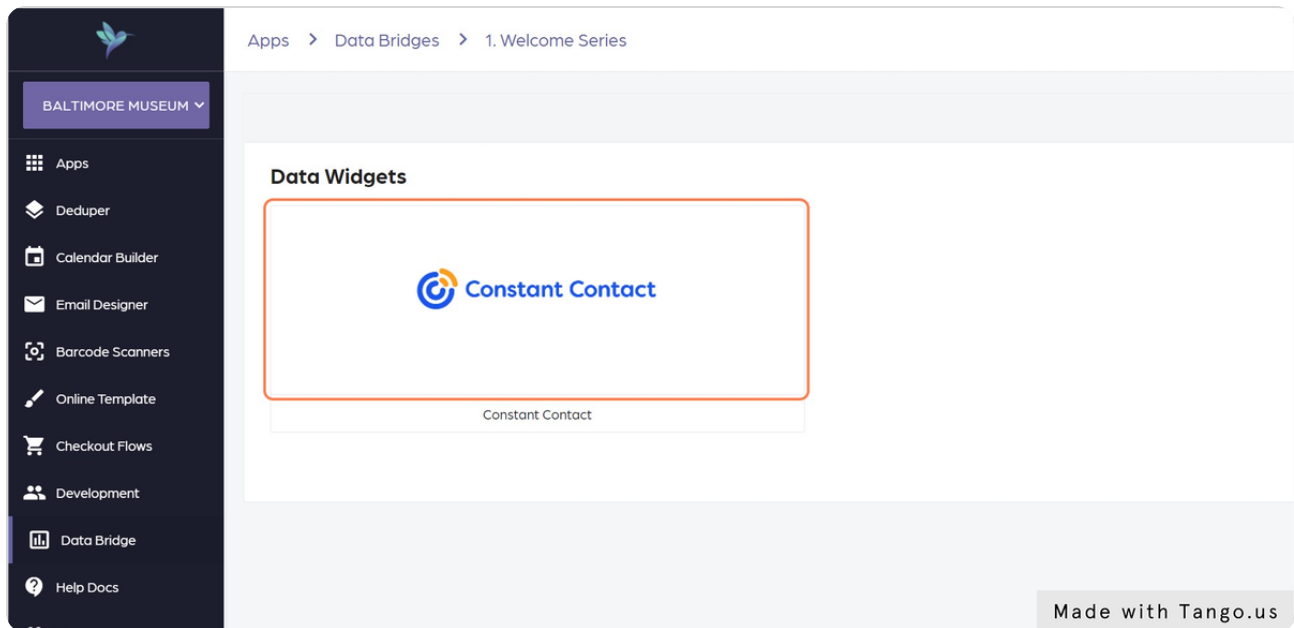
BALTIMORE MUSEUM

Apps
Deduper
Calendar Builder
Email Designer
Barcode Scanners
Online Template
Checkout Flows
Development
Data Bridge
Help Docs

Apps > Data Bridges > 1. Welcome Series

Data Widgets

Constant Contact

Constant Contact

Made with Tango.us